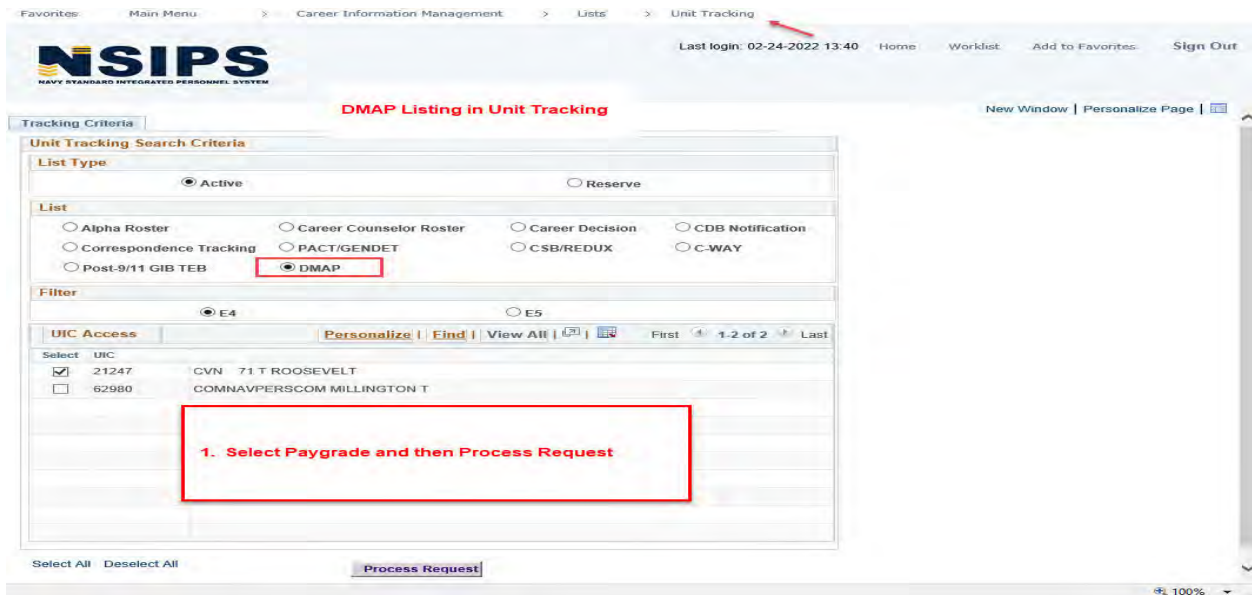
Favorites Main Menu > Career Information Management > Lists > Unit Tracking

NSIPS
NAVY STANDARD INTEGRATED PERSONNEL SYSTEM

Last login: 02-24-2022 13:40 Home Worklist Add to Favorites Sign Out

DMAP Listing in Unit Tracking

New Window | Personalize Page |

Tracking Criteria

Unit Tracking Search Criteria

List Type

Active Reserve

List

Alpha Roster Career Counselor Roster Career Decision CDB Notification
Correspondence Tracking PACT/GENDET CSB/REDUX C-WAY
Post-9/11 GIB TEB DMAP

Filter

E4 E5

UIC Access Personalize | Find | View All | First 1-2 of 2 Last

| Select | UIC | |
|---|---|---|
| ☑ | 21247 | CVN 71 T ROOSEVELT |
| ☐ | 62980 | COMNAVPERSCOM MILLINGTON T |

1. Select Paygrade and then Process Request

Select All Deselect All

Process Request

100%